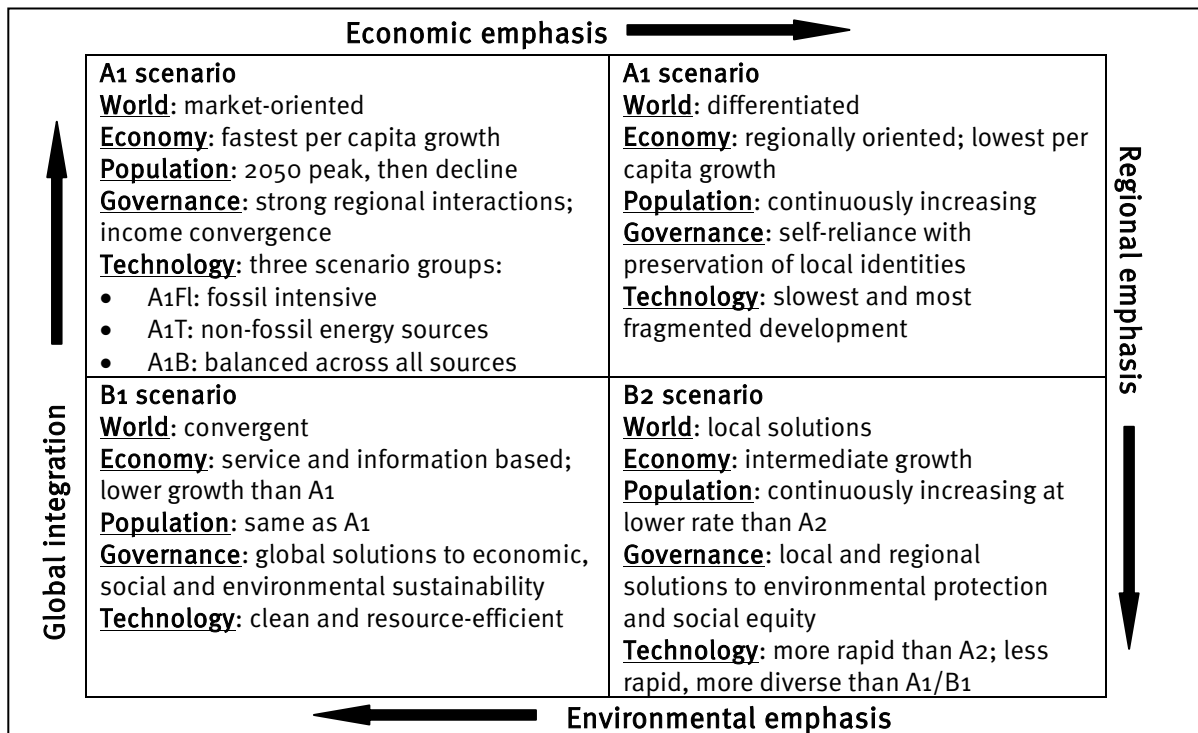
Economic emphasis

| A1 scenario<br>World: market-oriented<br>Economy: fastest per capita growth<br>Population: 2050 peak, then decline<br>Governance: strong regional interactions; income convergence<br>Technology: three scenario groups:<br>• A1Fl: fossil intensive<br>• A1T: non-fossil energy sources<br>• A1B: balanced across all sources | A1 scenario<br>World: differentiated<br>Economy: regionally oriented; lowest per capita growth<br>Population: continuously increasing<br>Governance: self-reliance with preservation of local identities<br>Technology: slowest and most fragmented development |
|---|---|
| B1 scenario<br>World: convergent<br>Economy: service and information based; lower growth than A1<br>Population: same as A1<br>Governance: global solutions to economic, social and environmental sustainability<br>Technology: clean and resource-efficient | B2 scenario<br>World: local solutions<br>Economy: intermediate growth<br>Population: continuously increasing at lower rate than A2<br>Governance: local and regional solutions to environmental protection and social equity<br>Technology: more rapid than A2; less rapid, more diverse than A1/B1 |

Regional emphasis

Global integration

Environmental emphasis